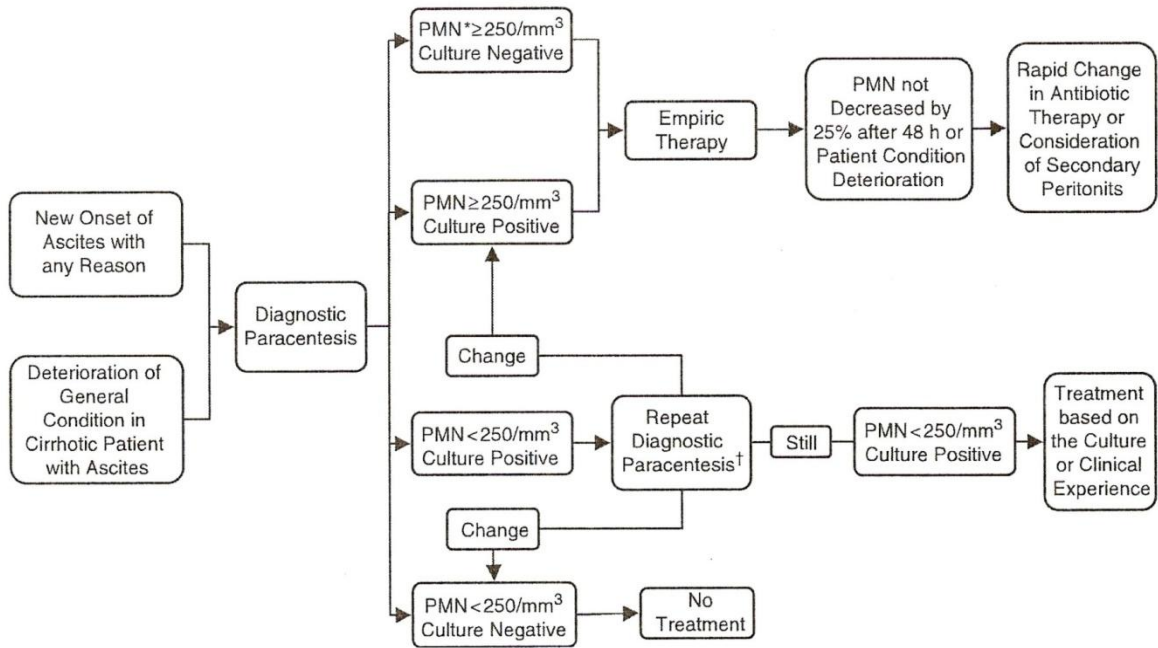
New Onset of Ascites with any Reason

Deterioration of General Condition in Cirrhotic Patient with Ascites

Diagnostic Paracentesis

PMN*≥250/mm$^3$ Culture Negative

PMN≥250/mm$^3$ Culture Positive

Empiric Therapy

PMN not Decreased by 25% after 48 h or Patient Condition Deterioration

Rapid Change in Antibiotic Therapy or Consideration of Secondary Peritonits

Change

PMN<250/mm$^3$ Culture Positive

Repeat Diagnostic Paracentesis$^†$

Still

PMN<250/mm$^3$ Culture Positive

Treatment based on the Culture or Clinical Experience

Change

PMN<250/mm$^3$ Culture Negative

No Treatment